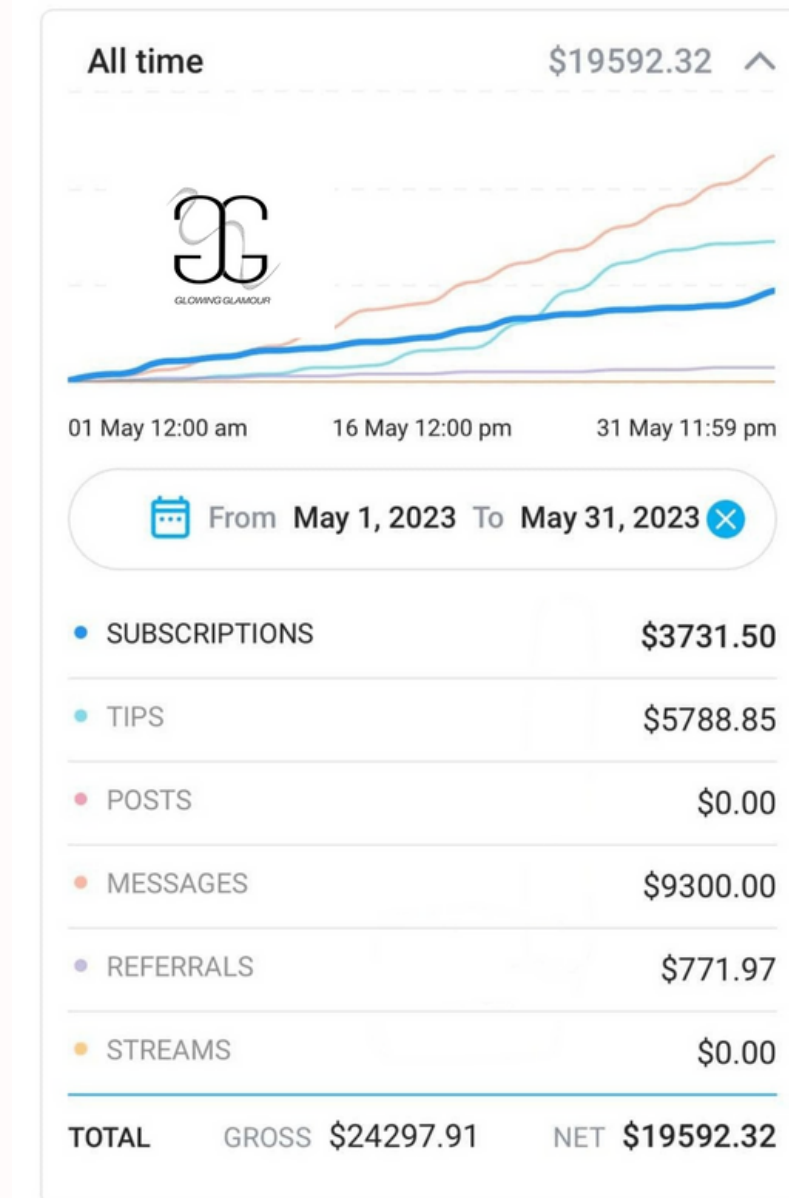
All time $19592.32

GG
GLOWING GLAMOUR

01 May 12:00 am 16 May 12:00 pm 31 May 11:59 pm

From May 1, 2023 To May 31, 2023

| | |
|---|---|
| SUBSCRIPTIONS | $3731.50 |
| TIPS | $5788.85 |
| POSTS | $0.00 |
| MESSAGES | $9300.00 |
| REFERRALS | $771.97 |
| STREAMS | $0.00 |

TOTAL GROSS $24297.91 NET $19592.32